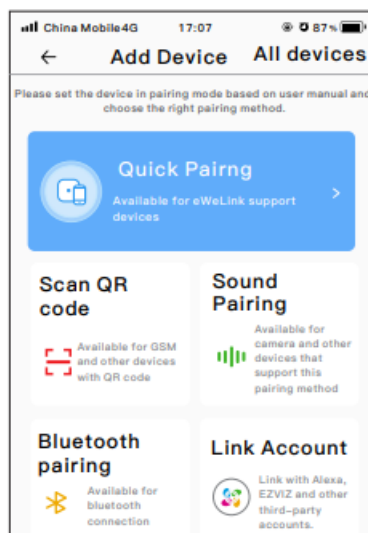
China Mobile 4G 17:07 87%

← Add Device All devices

Please set the device in pairing mode based on user manual and choose the right pairing method.

Quick Pairng
Available for eWeLink support devices >

Scan QR code
Available for GSM and other devices with QR code

Sound Pairing
Available for camera and other devices that support this pairing method

Bluetooth pairing
Available for bluetooth connection

Link Account
Link with Alexa, EZVIZ and other third-party accounts.